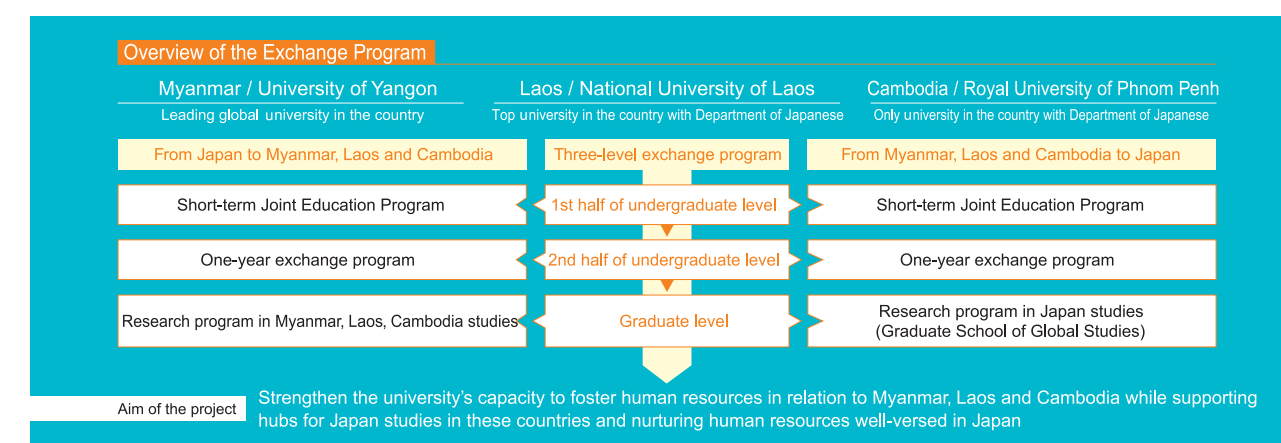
Overview of the Exchange Program

Myanmar / University of Yangon
Leading global university in the country

Laos / National University of Laos
Top university in the country with Department of Japanese

Cambodia / Royal University of Phnom Penh
Only university in the country with Department of Japanese

From Japan to Myanmar, Laos and Cambodia

Three-level exchange program

From Myanmar, Laos and Cambodia to Japan

Short-term Joint Education Program

1st half of undergraduate level

Short-term Joint Education Program

One-year exchange program

2nd half of undergraduate level

One-year exchange program

Research program in Myanmar, Laos, Cambodia studies

Graduate level

Research program in Japan studies (Graduate School of Global Studies)

Aim of the project

Strengthen the university's capacity to foster human resources in relation to Myanmar, Laos and Cambodia while supporting hubs for Japan studies in these countries and nurturing human resources well-versed in Japan